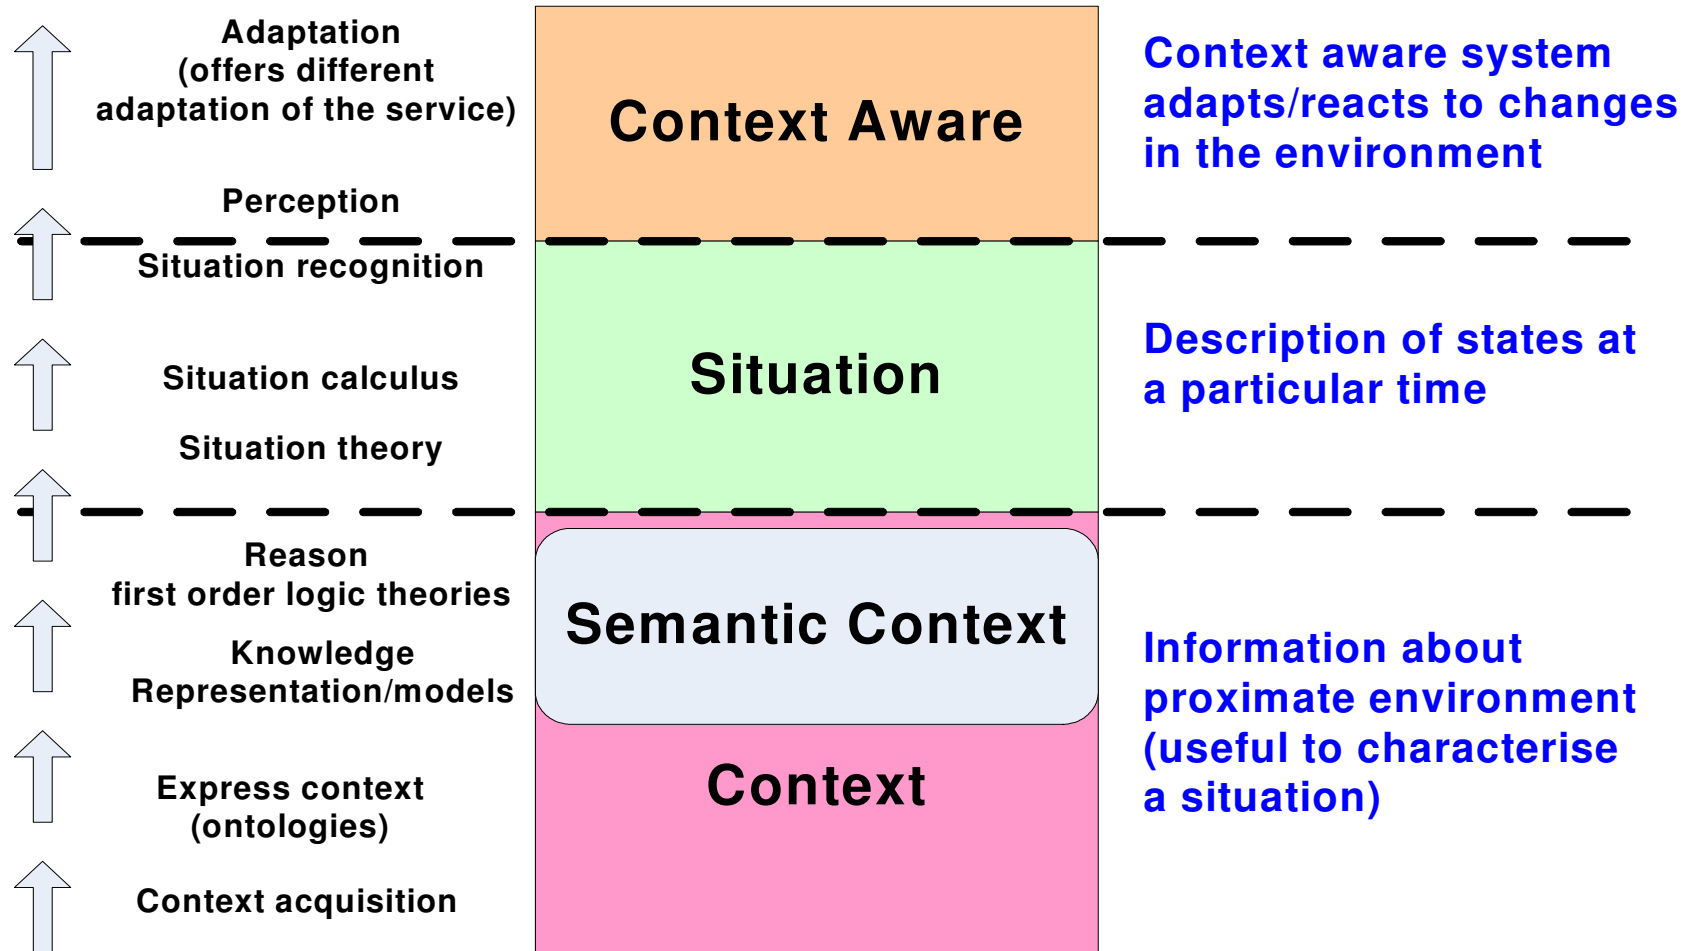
Adaptation
(offers different adaptation of the service)

Perception

Situation recognition

Situation calculus

Situation theory

Reason
first order logic theories

Knowledge Representation/models

Express context (ontologies)

Context acquisition

Context Aware

Situation

Semantic Context

Context

Context aware system adapts/reacts to changes in the environment

Description of states at a particular time

Information about proximate environment (useful to characterise a situation)